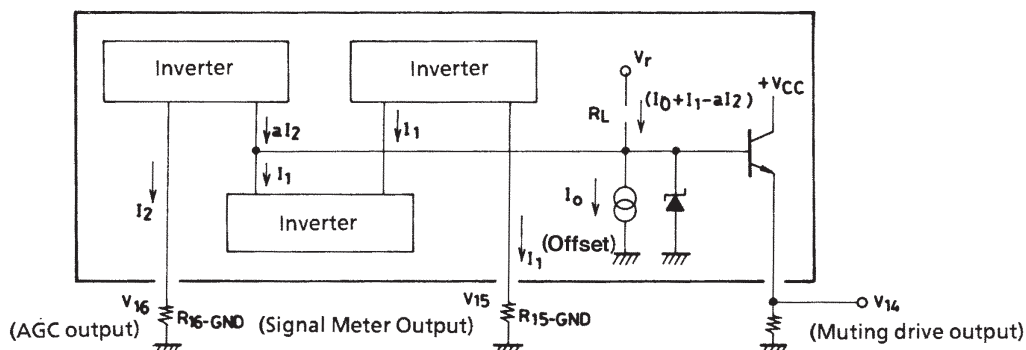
Inverter

Inverter

Inverter

$aI_2$

$I_1$

$I_1$

$I_2$

$V_r$

$R_L$

$(I_0+I_1-aI_2)$

$+V_{CC}$

$I_o$

(Offset)

$V_{I_1}$

$V_{16}$

$R_{16\text{-}GND}$

(AGC output)

(Signal Meter Output)

$V_{15}$

$R_{15\text{-}GND}$

$V_{14}$

(Muting drive output)